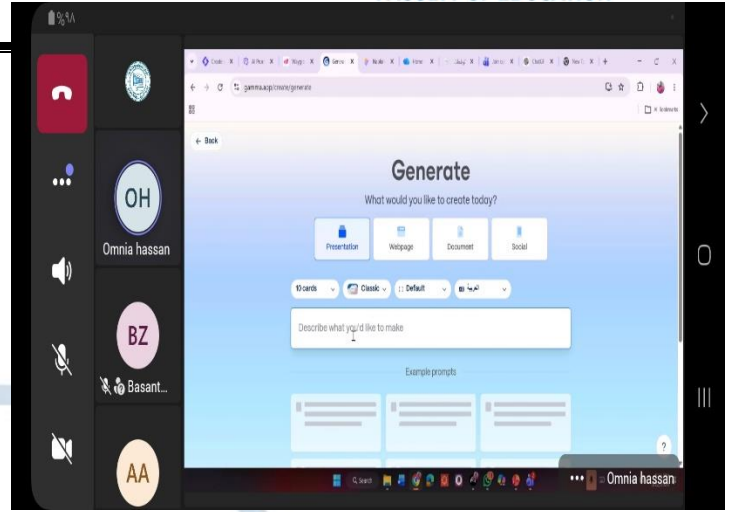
OH
Omnia hassan
BZ
Basant...
AA
gamma.app/create/generate
← Back
Generate
What would you like to create today?
Presentation
Webpage
Document
Social
10 cards
Classic
Default
العربية
Describe what you'd like to make
Example prompts
?
Omnia hassan